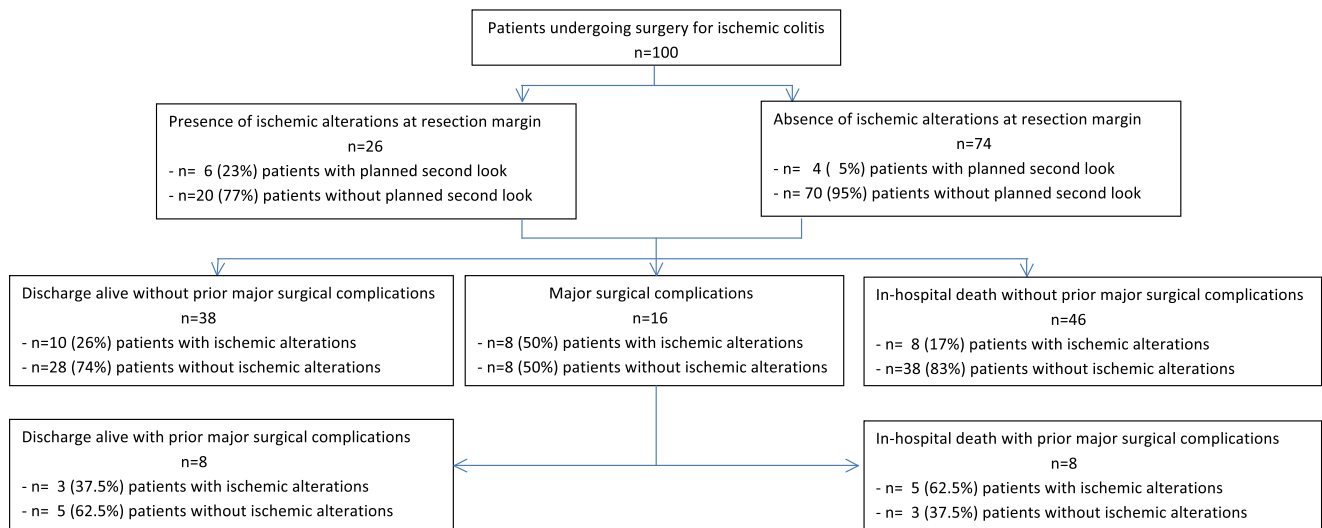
Patients undergoing surgery for ischemic colitis
n=100

Presence of ischemic alterations at resection margin
n=26
- n= 6 (23%) patients with planned second look
- n=20 (77%) patients without planned second look

Absence of ischemic alterations at resection margin
n=74
- n= 4 ( 5%) patients with planned second look
- n= 70 (95%) patients without planned second look

Discharge alive without prior major surgical complications
n=38
- n=10 (26%) patients with ischemic alterations
- n=28 (74%) patients without ischemic alterations

Major surgical complications
n=16
- n=8 (50%) patients with ischemic alterations
- n=8 (50%) patients without ischemic alterations

In-hospital death without prior major surgical complications
n=46
- n= 8 (17%) patients with ischemic alterations
- n=38 (83%) patients without ischemic alterations

Discharge alive with prior major surgical complications
n=8
- n= 3 (37.5%) patients with ischemic alterations
- n= 5 (62.5%) patients without ischemic alterations

In-hospital death with prior major surgical complications
n=8
- n= 5 (62.5%) patients with ischemic alterations
- n= 3 (37.5%) patients without ischemic alterations